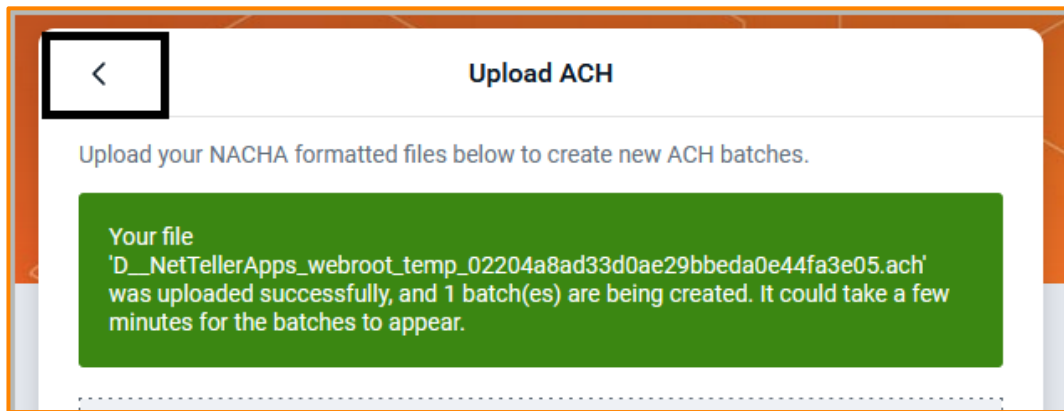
Upload ACH

Upload your NACHA formatted files below to create new ACH batches.

Your file 'D__NetTellerApps_webroot_temp_02204a8ad33d0ae29bbeda0e44fa3e05.ach' was uploaded successfully, and 1 batch(es) are being created. It could take a few minutes for the batches to appear.